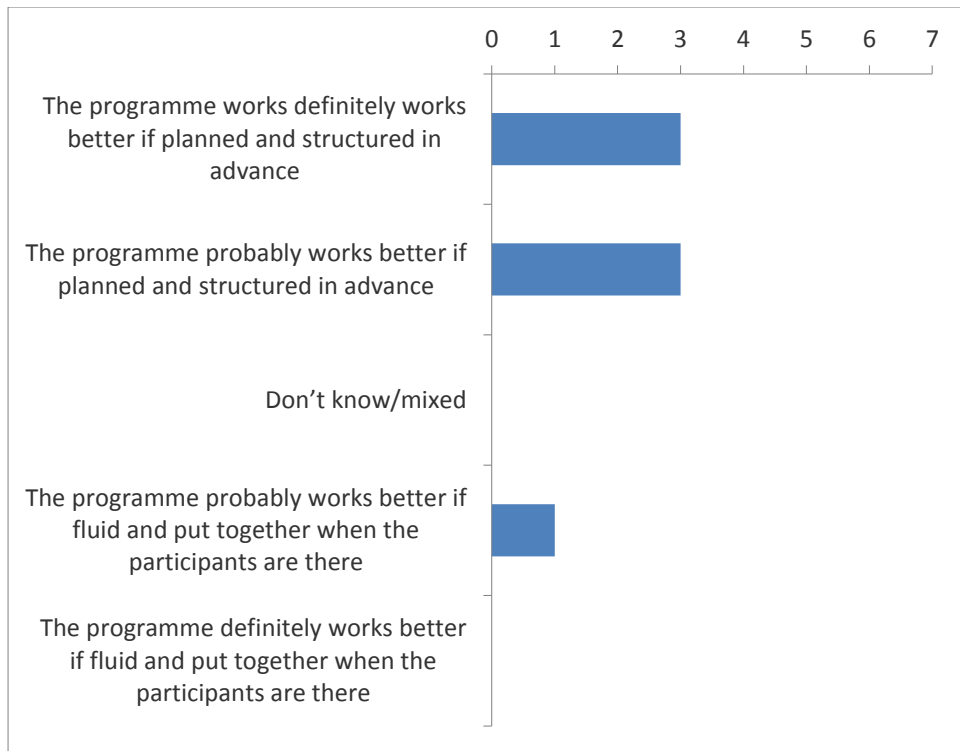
0 1 2 3 4 5 6 7

The programme works definitely works better if planned and structured in advance

The programme probably works better if planned and structured in advance

Don’t know/mixed

The programme probably works better if fluid and put together when the participants are there

The programme definitely works better if fluid and put together when the participants are there